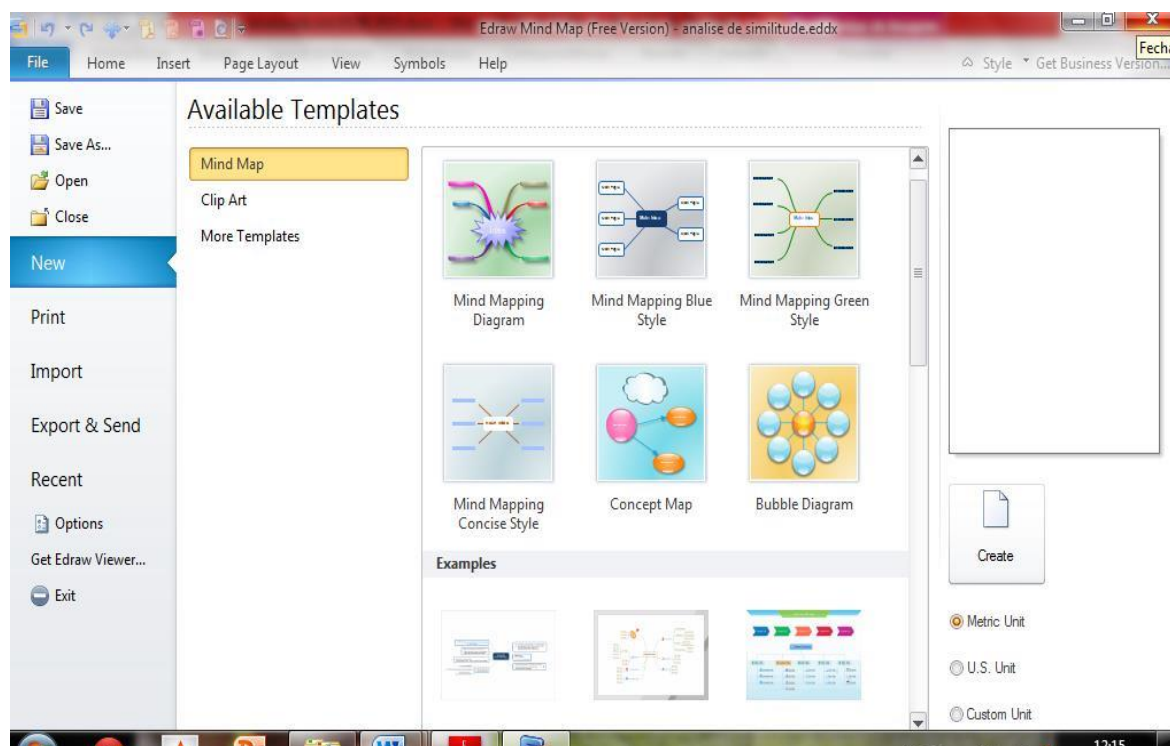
Edraw Mind Map (Free Version) - analise de similitude.eddx

Fecha

File Home Insert Page Layout View Symbols Help

Style Get Business Version...

Save
Save As...
Open
Close
New
Print
Import
Export & Send
Recent
Options
Get Edraw Viewer...
Exit

Available Templates

Mind Map
Clip Art
More Templates

Mind Mapping Diagram
Mind Mapping Blue Style
Mind Mapping Green Style
Mind Mapping Concise Style
Concept Map
Bubble Diagram

Examples

Create

Metric Unit
U.S. Unit
Custom Unit

12:15